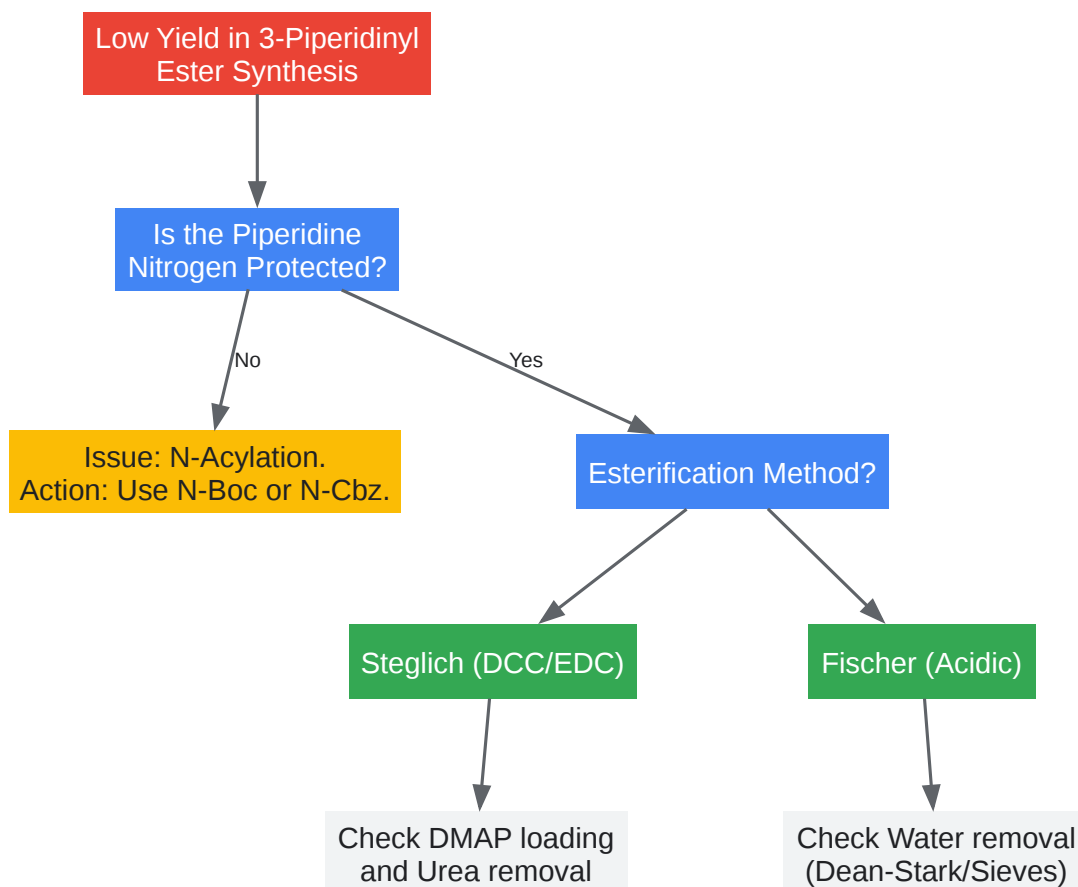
Low Yield in 3-Piperidinyl Ester Synthesis

Is the Piperidine Nitrogen Protected?

No

Yes

Issue: N-Acylation.
Action: Use N-Boc or N-Cbz.

Esterification Method?

Steglich (DCC/EDC)

Fischer (Acidic)

Check DMAP loading and Urea removal

Check Water removal (Dean-Stark/Sieves)